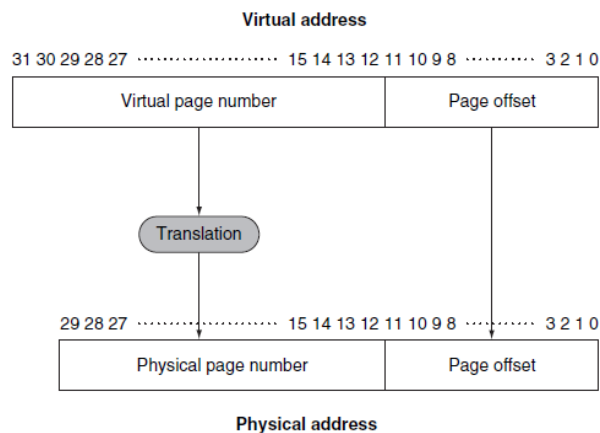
Virtual address

31 30 29 28 27 ………………… 15 14 13 12 11 10 9 8 ……… 3 2 1 0

Virtual page number

Page offset

Translation

29 28 27 ………………… 15 14 13 12 11 10 9 8 ……… 3 2 1 0

Physical page number

Page offset

Physical address